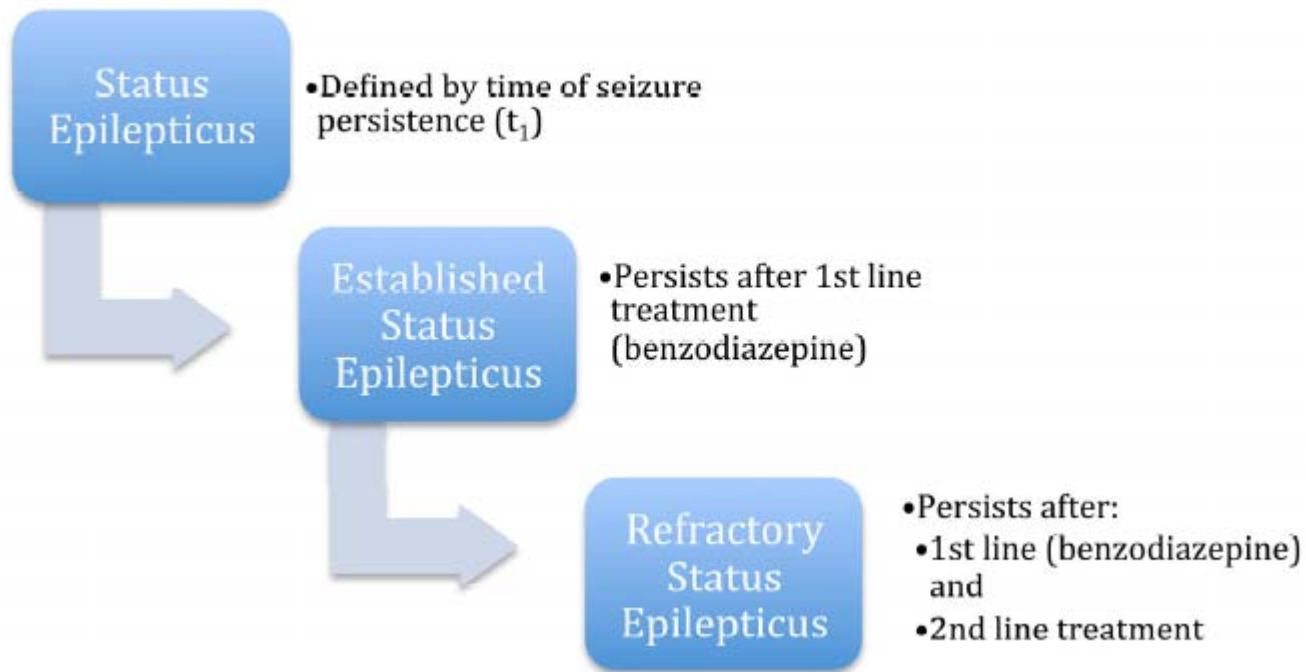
Status Epilepticus

•Defined by time of seizure persistence ($t_1$)

Established Status Epilepticus

•Persists after 1st line treatment (benzodiazepine)

Refractory Status Epilepticus

•Persists after:
•1st line (benzodiazepine) and
•2nd line treatment